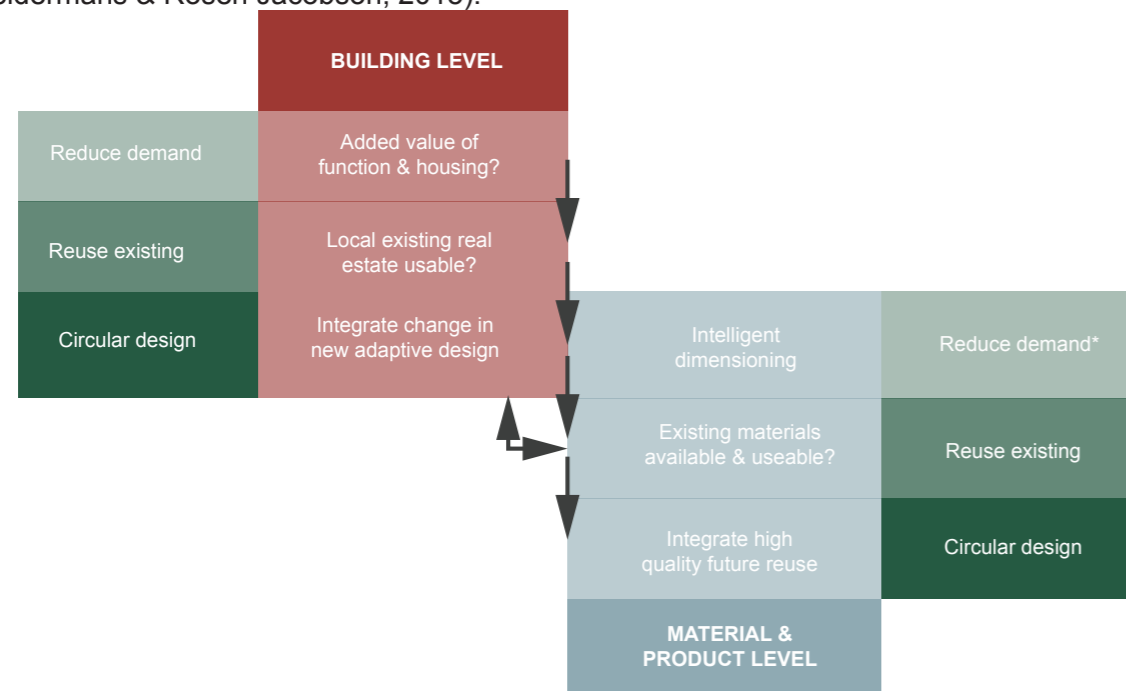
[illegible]
BUILDING LEVEL

Reduce demand
Added value of function & housing?

Reuse existing
Local existing real estate usable?

Circular design
Integrate change in new adaptive design

Intelligent dimensioning
Reduce demand*

Existing materials available & useable?
Reuse existing

Integrate high quality future reuse
Circular design

MATERIAL & PRODUCT LEVEL